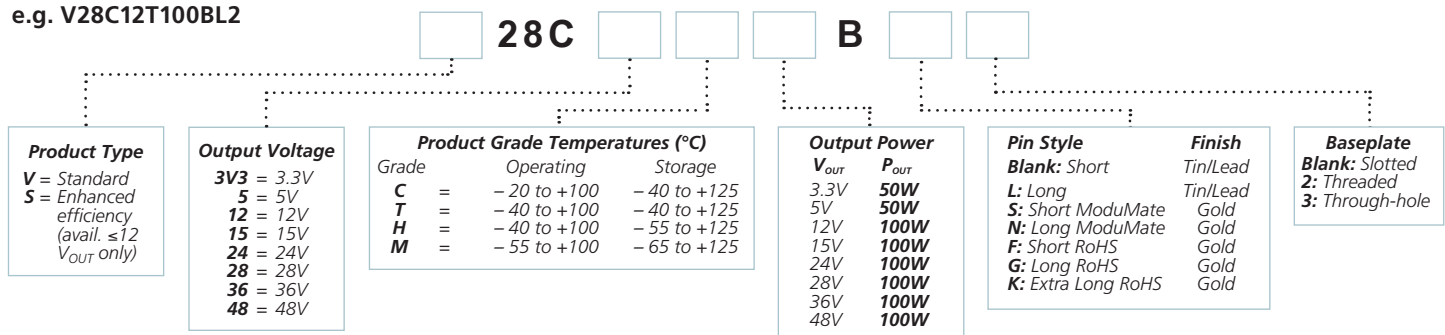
e.g. V28C12T100BL2

28C B

Product Type
V = Standard
S = Enhanced efficiency (avail. ≤12 $V_{OUT}$ only)

Output Voltage
3V3 = 3.3V
5 = 5V
12 = 12V
15 = 15V
24 = 24V
28 = 28V
36 = 36V
48 = 48V

Product Grade Temperatures (°C)

| Grade | | Operating | Storage |
|---|---|---|---|
| C | = | – 20 to +100 | – 40 to +125 |
| T | = | – 40 to +100 | – 40 to +125 |
| H | = | – 40 to +100 | – 55 to +125 |
| M | = | – 55 to +100 | – 65 to +125 |

Output Power

| $V_{OUT}$ | $P_{OUT}$ |
|---|---|
| 3.3V | 50W |
| 5V | 50W |
| 12V | 100W |
| 15V | 100W |
| 24V | 100W |
| 28V | 100W |
| 36V | 100W |
| 48V | 100W |

| Pin Style | Finish |
|---|---|
| Blank: Short | Tin/Lead |
| L: Long | Tin/Lead |
| S: Short ModuMate | Gold |
| N: Long ModuMate | Gold |
| F: Short RoHS | Gold |
| G: Long RoHS | Gold |
| K: Extra Long RoHS | Gold |

Baseplate
Blank: Slotted
2: Threaded
3: Through-hole